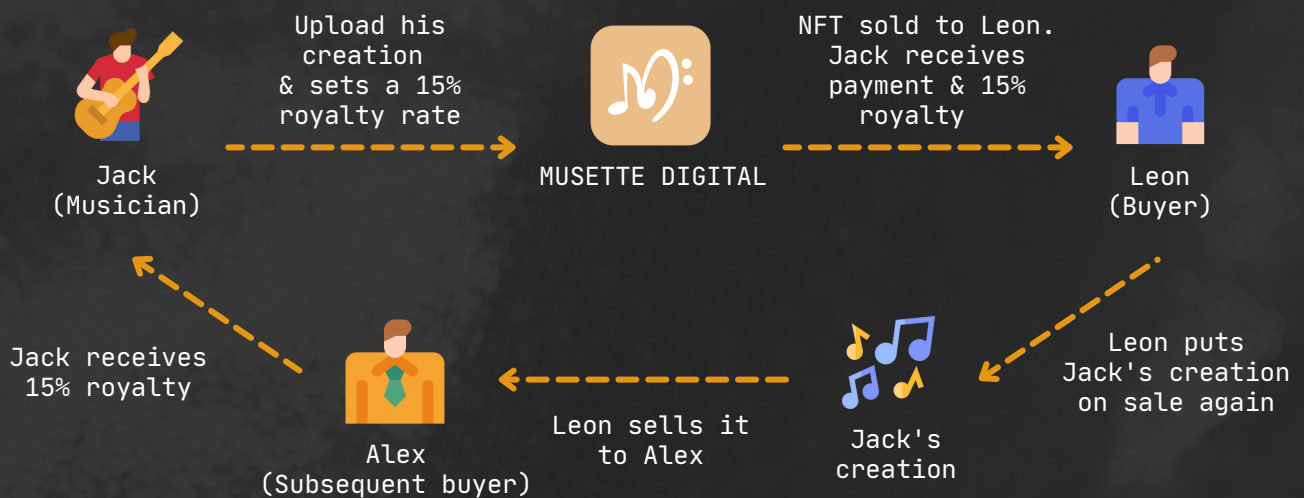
Upload his creation & sets a 15% royalty rate

NFT sold to Leon. Jack receives payment & 15% royalty

Jack
(Musician)

MUSETTE DIGITAL

Leon
(Buyer)

Jack receives 15% royalty

Leon puts Jack's creation on sale again

Leon sells it to Alex

Jack's creation

Alex
(Subsequent buyer)